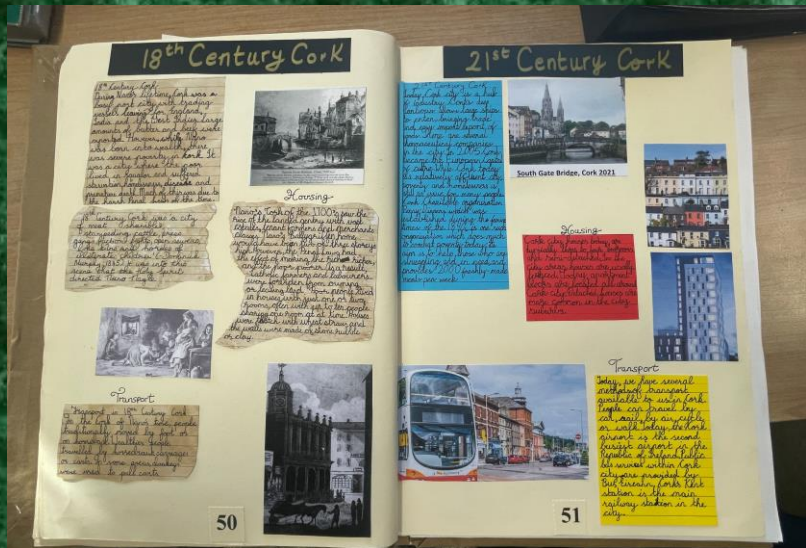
18th Century Cork

18th Century Cork
During the 18th Century, Cork was a busy port city with trading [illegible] England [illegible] Large amounts of butter and beef were exported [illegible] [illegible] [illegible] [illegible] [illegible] poverty in Cork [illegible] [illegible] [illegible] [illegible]

18th Century Cork was a city of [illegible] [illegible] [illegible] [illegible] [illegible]

Housing

Towards the end of the 1700s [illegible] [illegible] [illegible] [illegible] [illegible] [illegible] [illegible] in clay.

Transport

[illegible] 18th Century Cork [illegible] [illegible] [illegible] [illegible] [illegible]

50

21st Century Cork

21st Century Cork
Today, Cork city is a hub of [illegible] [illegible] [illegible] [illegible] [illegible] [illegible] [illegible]

South Gate Bridge, Cork 2021

Housing
Cork city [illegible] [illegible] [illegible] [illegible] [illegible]

Transport
Today, we have several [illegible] transport available to us in Cork. People can travel by car, rail, by air, cycle or walk. Today, the Cork airport is the second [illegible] airport in the Republic of Ireland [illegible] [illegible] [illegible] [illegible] station is the main railway station in the city.

51